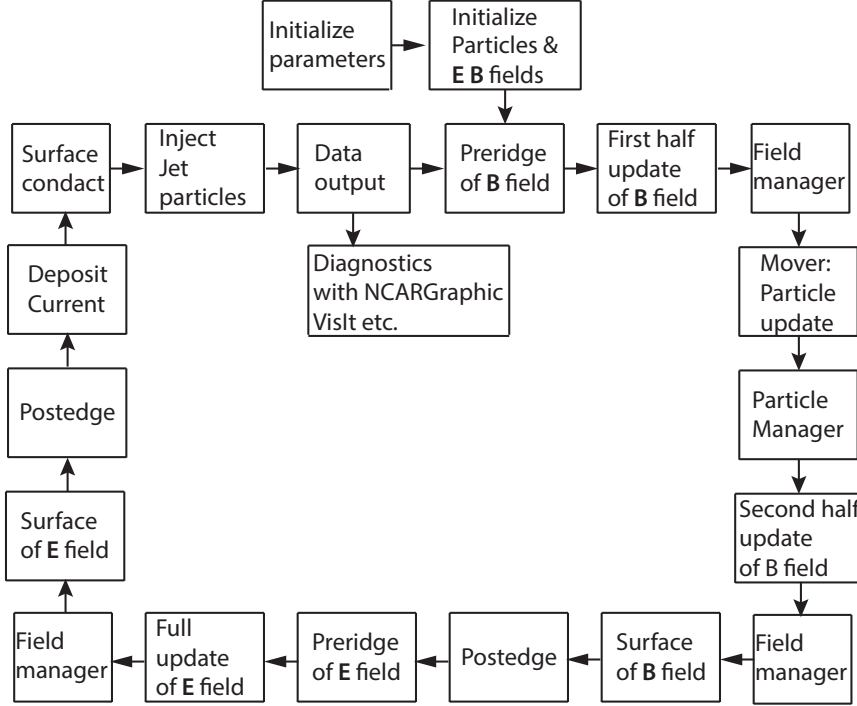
Initialize parameters

Initialize Particles & **E B** fields

Surface condact

Inject Jet particles

Data output

Preridge of **B** field

First half update of **B** field

Field manager

Diagnostics with NCARGraphic VisIt etc.

Deposit Current

Mover: Particle update

Postedge

Particle Manager

Surface of **E** field

Second half update of B field

Field manager

Full update of **E** field

Preridge of **E** field

Postedge

Surface of **B** field

Field manager